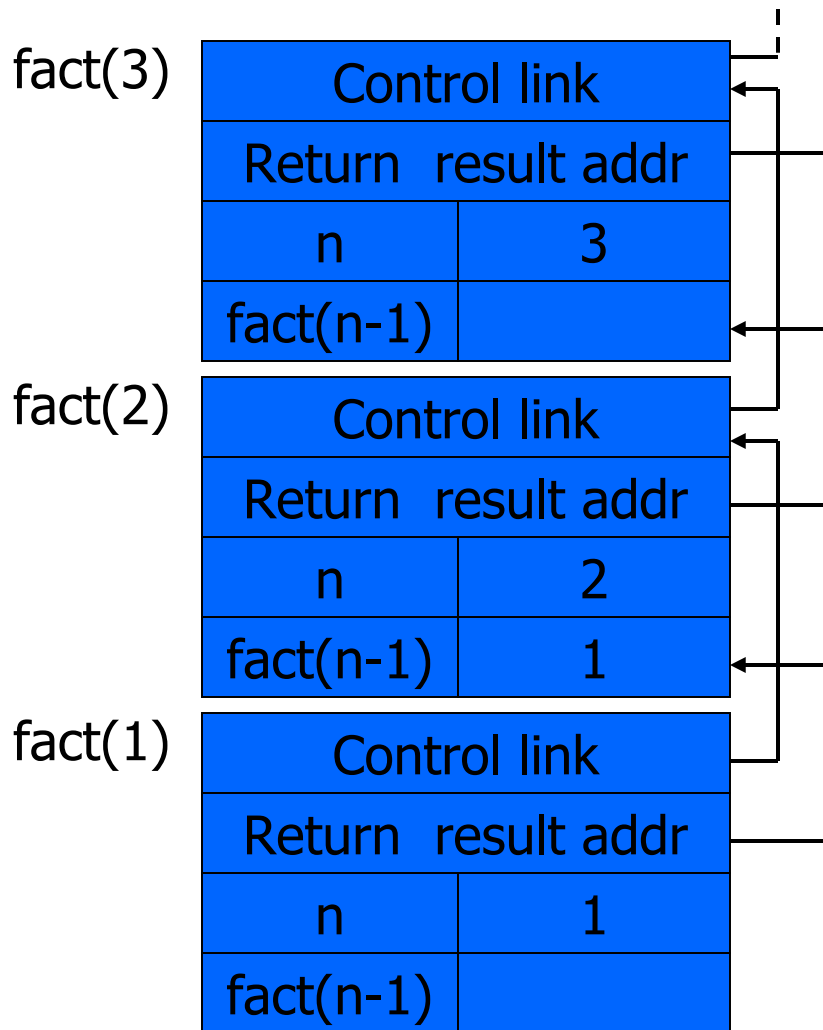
fact(3)

| Control link | |
|---|---|
| Return result addr | |
| n | 3 |
| fact(n-1) | |

fact(2)

| Control link | |
|---|---|
| Return result addr | |
| n | 2 |
| fact(n-1) | 1 |

fact(1)

| Control link | |
|---|---|
| Return result addr | |
| n | 1 |
| fact(n-1) | |